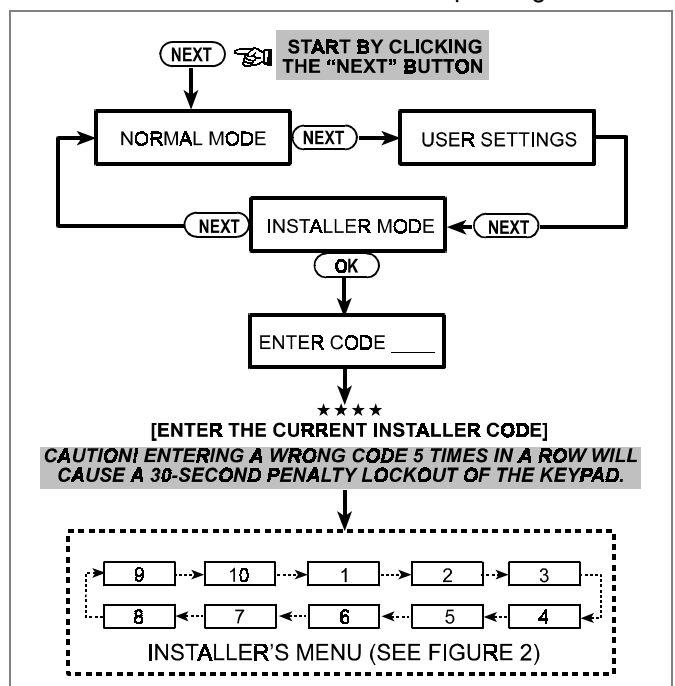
NEXT
START BY CLICKING THE "NEXT" BUTTON

NORMAL MODE
NEXT
USER SETTINGS

NEXT
INSTALLER MODE
NEXT

OK

ENTER CODE ____

★★★★
[ENTER THE CURRENT INSTALLER CODE]
CAUTION! ENTERING A WRONG CODE 5 TIMES IN A ROW WILL CAUSE A 30-SECOND PENALTY LOCKOUT OF THE KEYPAD.

9
10
1
2
3
8
7
6
5
4

INSTALLER'S MENU (SEE FIGURE 2)